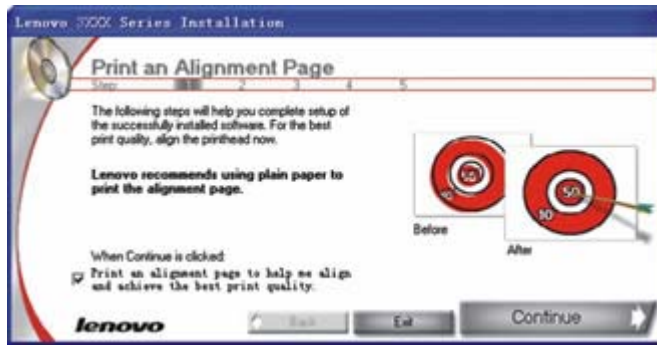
Lenovo 7XXX Series Installation

Print an Alignment Page

Step: 1 2 3 4 5

The following steps will help you complete setup of the successfully installed software. For the best print quality, align the printhead now.

Lenovo recommends using plain paper to print the alignment page.

50

10

50

10

Before

After

When Continue is clicked:

Print an alignment page to help me align and achieve the best print quality.

lenovo

Back

Exit

Continue